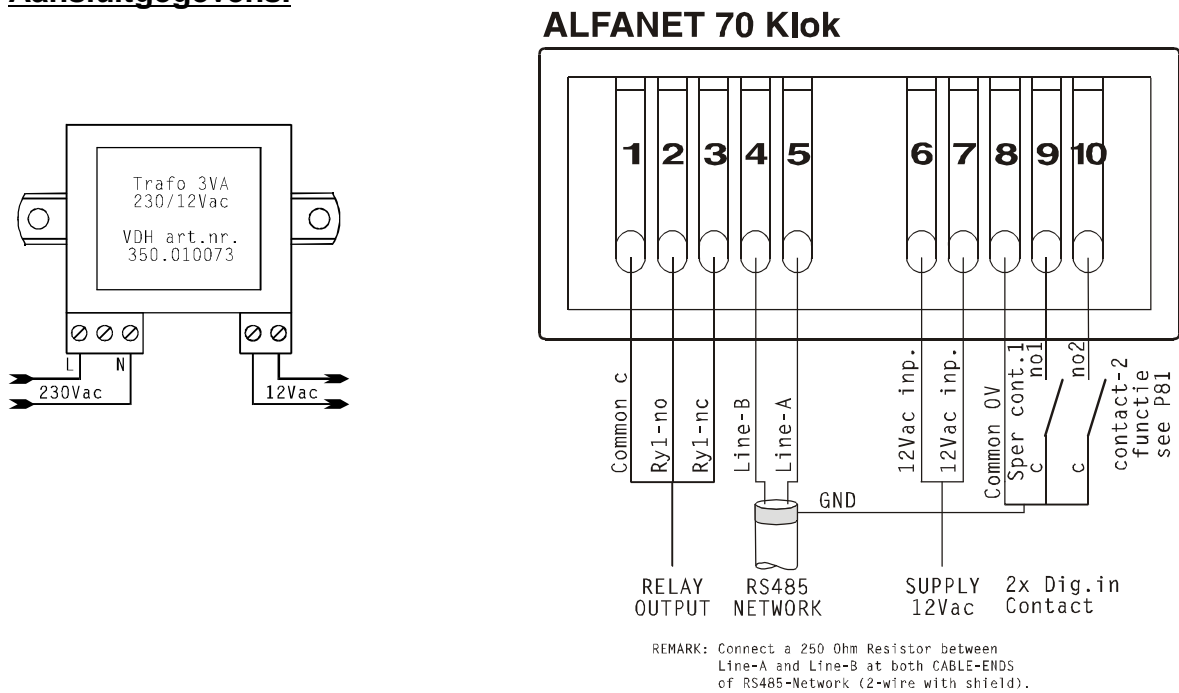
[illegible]

ALFANET 70 Klok

Trafo 3VA
230/12Vac

VDH art.nr.
350.010073

L N

230Vac

12Vac

1 2 3 4 5 6 7 8 9 10

Common c
Ry1-no
Ry1-nc
Line-B
Line-A
12Vac inp.
12Vac inp.
Common 0V
Sper cont.1
no1
c
no2
c
contact-2
functie
see P81

GND

RELAY
OUTPUT

RS485
NETWORK

SUPPLY
12Vac

2x Dig.in
Contact

REMARK: Connect a 250 Ohm Resistor between Line-A and Line-B at both CABLE-ENDS of RS485-Network (2-wire with shield).